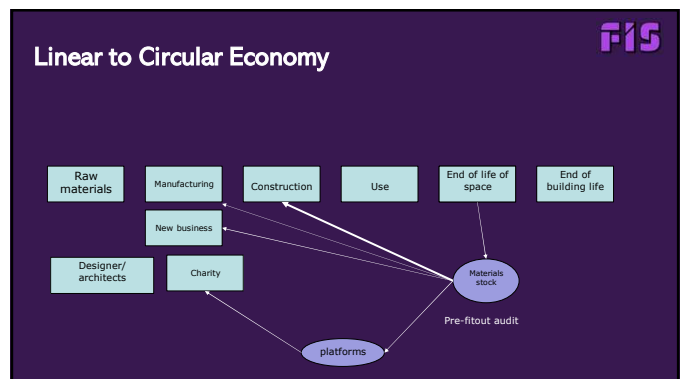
FIS

Linear to Circular Economy

Raw materials

Manufacturing

Construction

Use

End of life of space

End of building life

New business

Designer/ architects

Charity

Materials stock

Pre-fitout audit

platforms